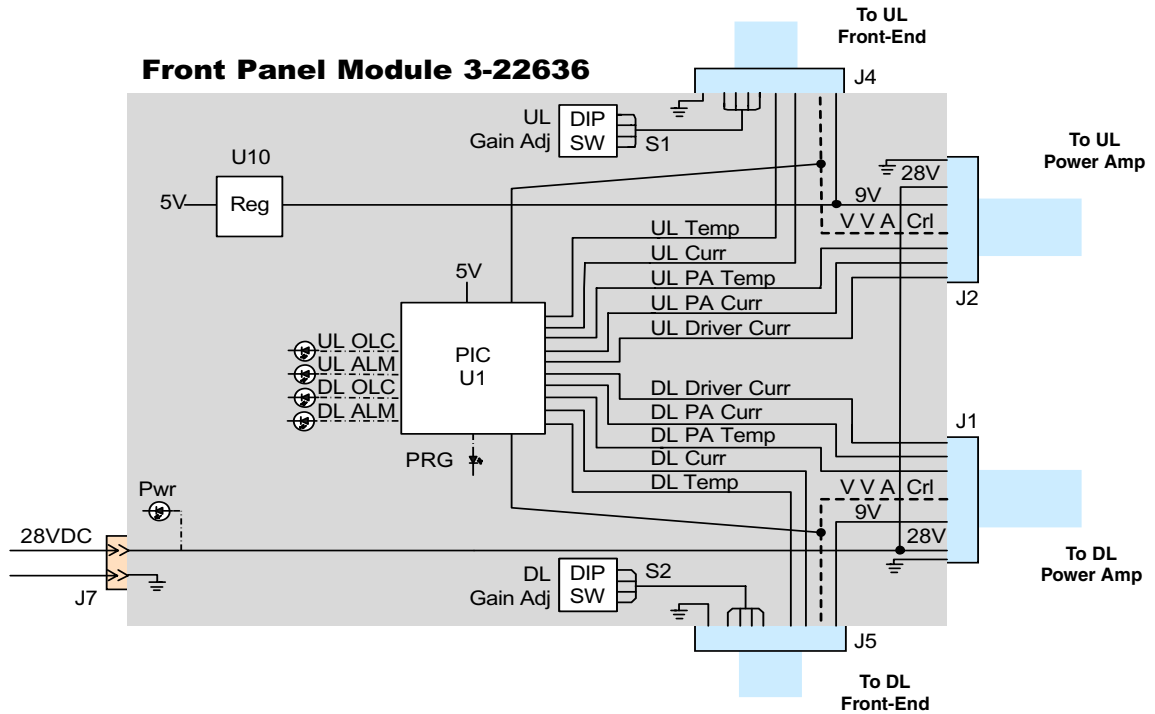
To UL Front-End

Front Panel Module 3-22636

J4

UL Gain Adj

DIP SW

S1

To UL Power Amp

U10

28V

5V

Reg

9V

V V A Crl

UL Temp

UL Curr

5V

UL PA Temp

UL PA Curr

J2

UL Driver Curr

UL OLC

UL ALM

PIC U1

DL OLC

DL ALM

DL Driver Curr

DL PA Curr

J1

DL PA Temp

PRG

DL Curr

DL Temp

Pwr

V V A Crl

9V

28VDC

28V

To DL Power Amp

DL Gain Adj

DIP SW

S2

J7

J5

To DL Front-End